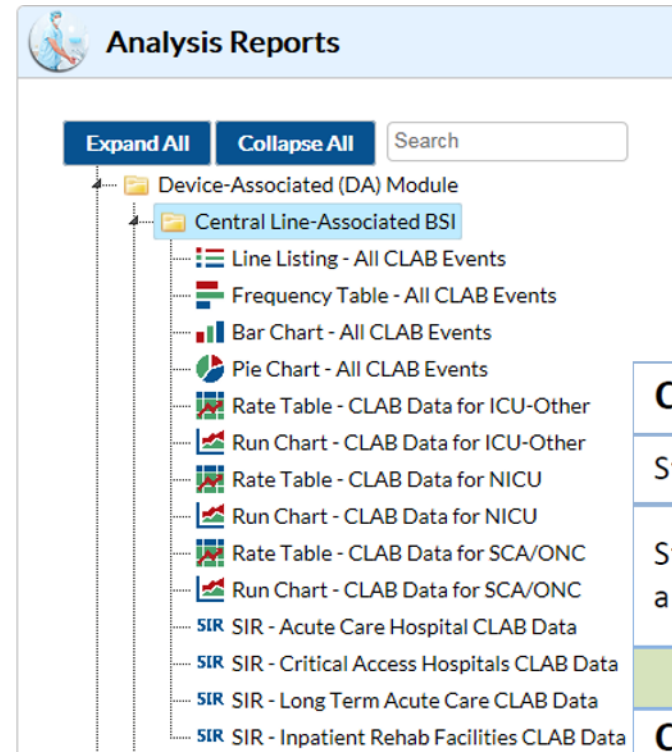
Analysis Reports

Expand All
Collapse All
Search

Device-Associated (DA) Module
Central Line-Associated BSI
Line Listing - All CLAB Events
Frequency Table - All CLAB Events
Bar Chart - All CLAB Events
Pie Chart - All CLAB Events
Rate Table - CLAB Data for ICU-Other
Run Chart - CLAB Data for ICU-Other
Rate Table - CLAB Data for NICU
Run Chart - CLAB Data for NICU
Rate Table - CLAB Data for SCA/ONC
Run Chart - CLAB Data for SCA/ONC
SIR SIR - Acute Care Hospital CLAB Data
SIR SIR - Critical Access Hospitals CLAB Data
SIR SIR - Long Term Acute Care CLAB Data
SIR SIR - Inpatient Rehab Facilities CLAB Data

C
S
S
a
C